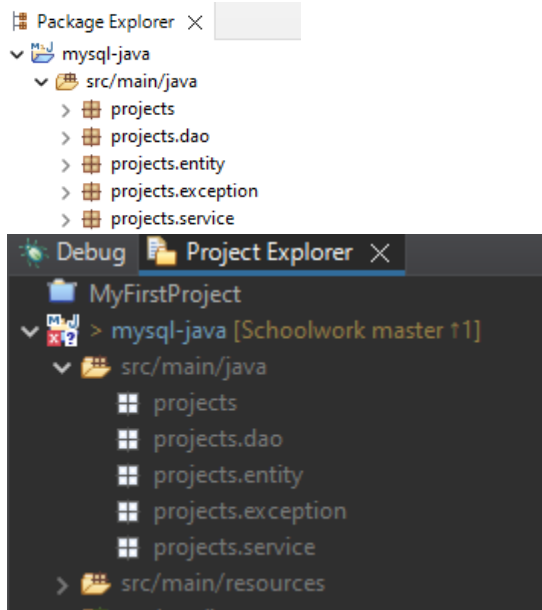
Package Explorer ×
mysql-java
src/main/java
projects
projects.dao
projects.entity
projects.exception
projects.service

Debug
Project Explorer ×
MyFirstProject
> mysql-java [Schoolwork master ↑1]
src/main/java
projects
projects.dao
projects.entity
projects.exception
projects.service
src/main/resources